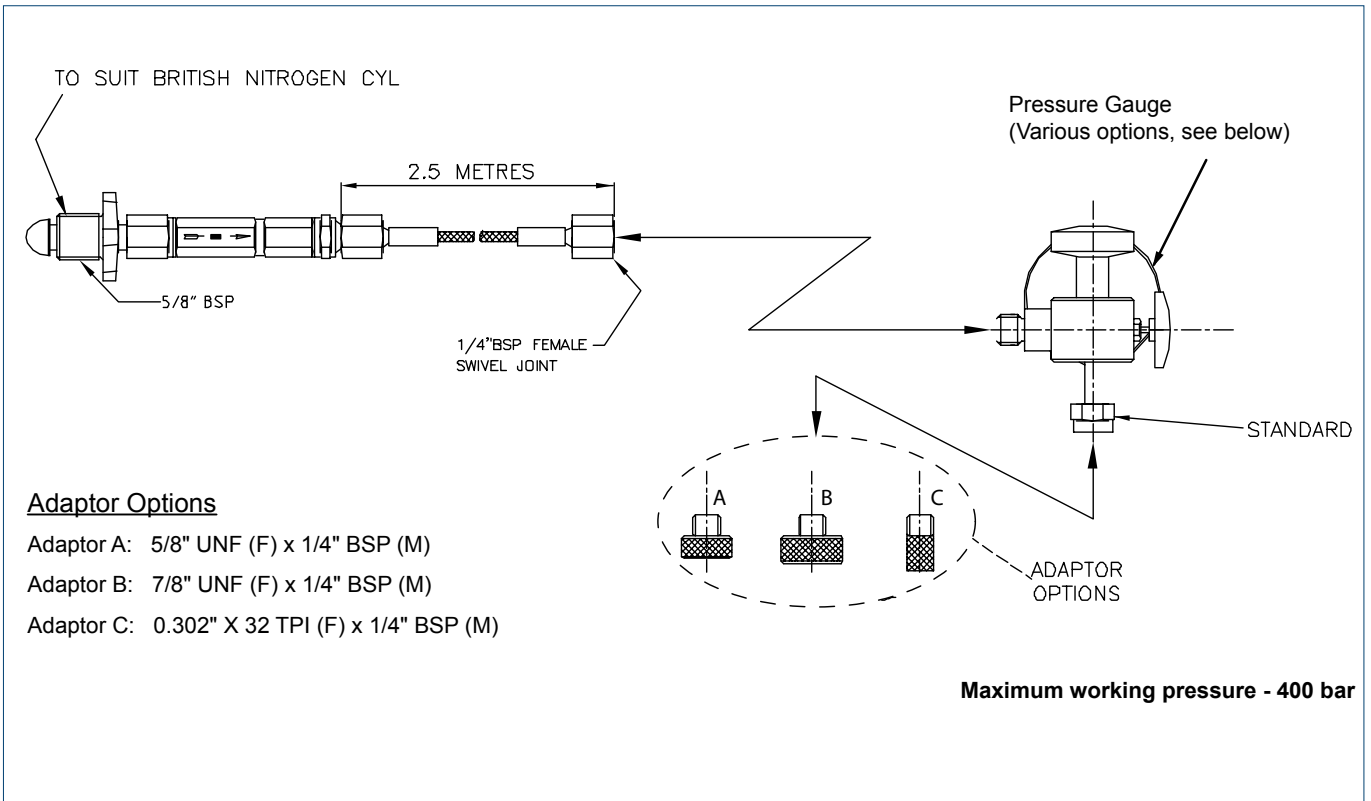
TO SUIT BRITISH NITROGEN CYL

2.5 METRES

Pressure Gauge
(Various options, see below)

5/8" BSP

1/4"BSP FEMALE SWIVEL JOINT

STANDARD

Adaptor Options

Adaptor A: 5/8" UNF (F) x 1/4" BSP (M)

Adaptor B: 7/8" UNF (F) x 1/4" BSP (M)

Adaptor C: 0.302" X 32 TPI (F) x 1/4" BSP (M)

A

B

C

ADAPTOR OPTIONS

Maximum working pressure - 400 bar